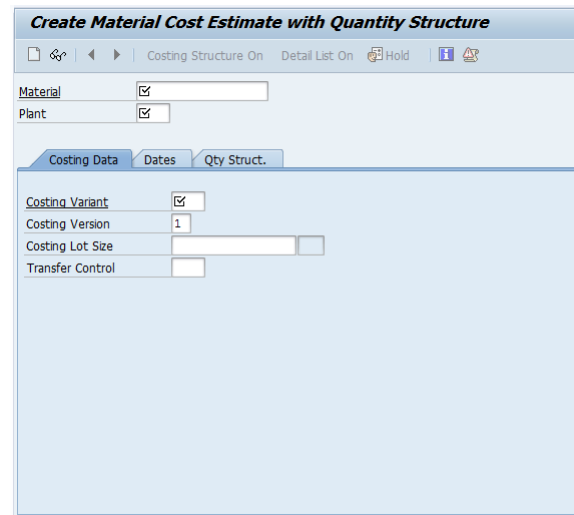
Create Material Cost Estimate with Quantity Structure

Costing Structure On   Detail List On   Hold

Material
Plant

Costing Data   Dates   Qty Struct.

Costing Variant
Costing Version   1
Costing Lot Size
Transfer Control